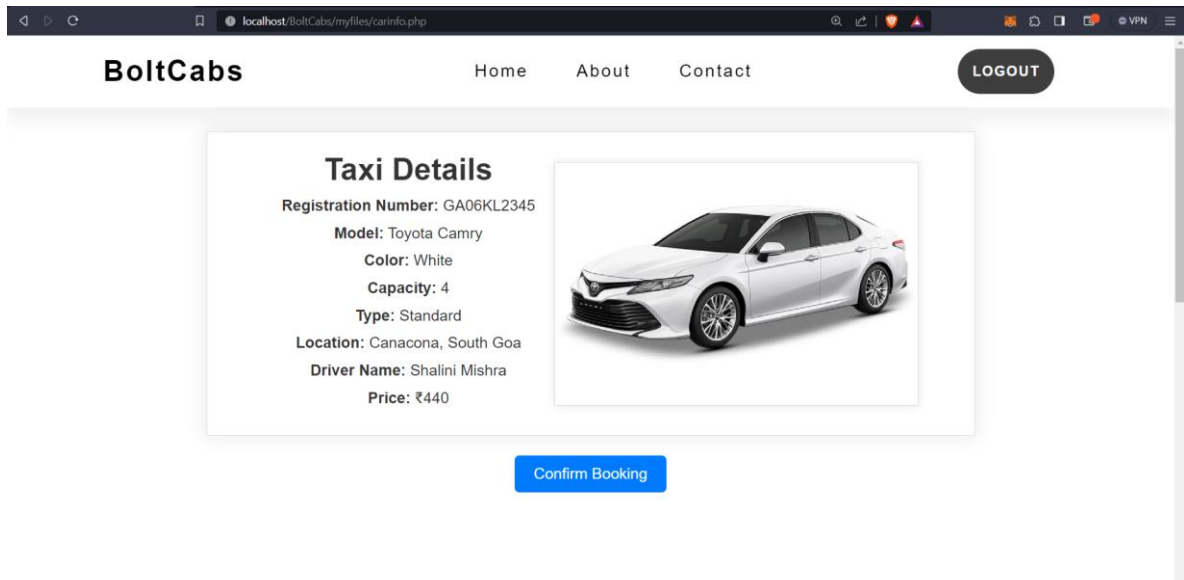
localhost/BoltCabs/myfiles/carinfo.php

VPN

BoltCabs

Home About Contact

LOGOUT

Taxi Details

**Registration Number:** GA06KL2345

**Model:** Toyota Camry

**Color:** White

**Capacity:** 4

**Type:** Standard

**Location:** Canacona, South Goa

**Driver Name:** Shalini Mishra

**Price:** ₹440

Confirm Booking